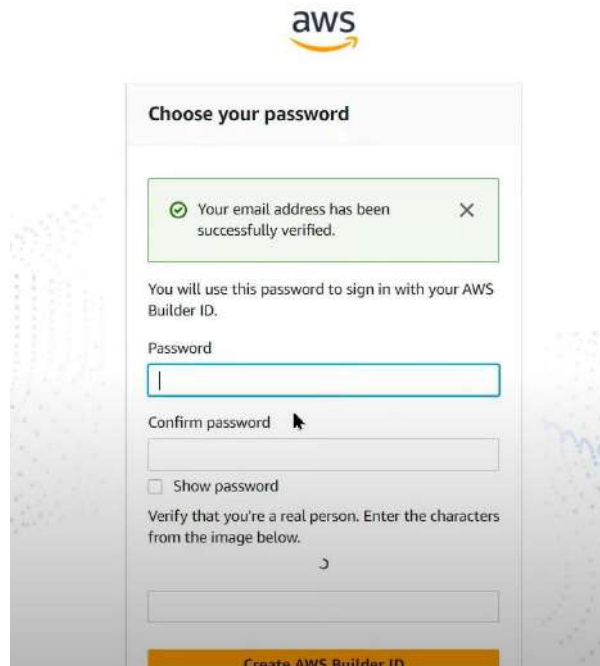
aws

Choose your password

Your email address has been successfully verified.

You will use this password to sign in with your AWS Builder ID.

Password

Confirm password

Show password

Verify that you're a real person. Enter the characters from the image below.

Create AWS Builder ID